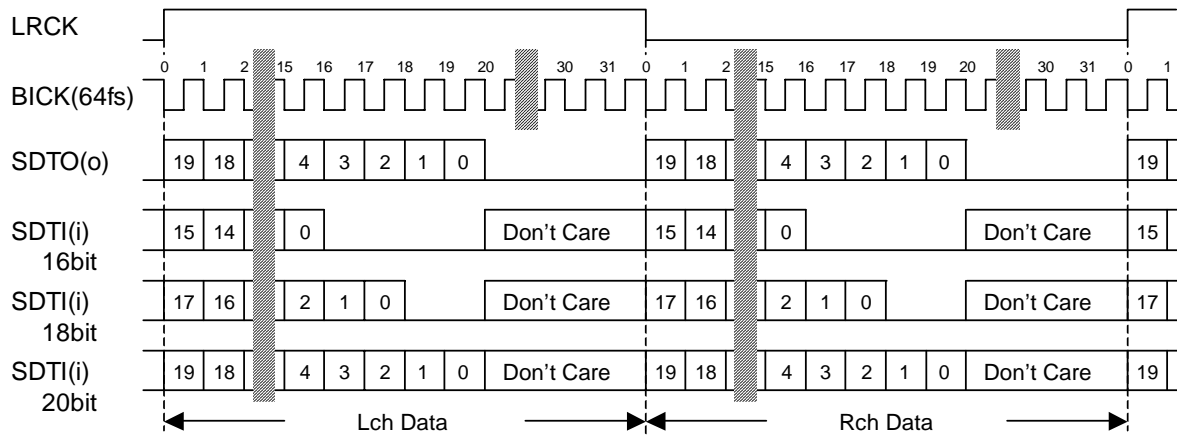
LRCK

0 1 2 15 16 17 18 19 20 30 31 0 1 2 15 16 17 18 19 20 30 31 0 1

BICK(64fs)

SDTO(o) 19 18 4 3 2 1 0 19 18 4 3 2 1 0 19

SDTI(i) 16bit 15 14 0 Don't Care 15 14 0 Don't Care 15

SDTI(i) 18bit 17 16 2 1 0 Don't Care 17 16 2 1 0 Don't Care 17

SDTI(i) 20bit 19 18 4 3 2 1 0 Don't Care 19 18 4 3 2 1 0 Don't Care 19

Lch Data

Rch Data